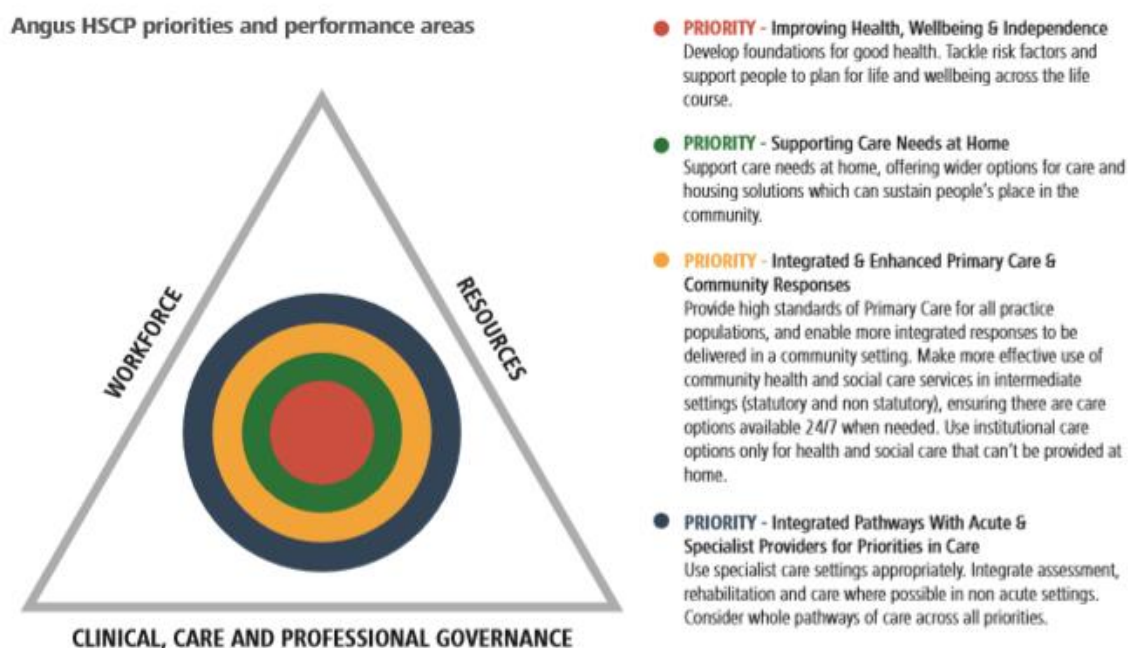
Angus HSCP priorities and performance areas

WORKFORCE

RESOURCES

CLINICAL, CARE AND PROFESSIONAL GOVERNANCE

PRIORITY - Improving Health, Wellbeing & Independence
Develop foundations for good health. Tackle risk factors and support people to plan for life and wellbeing across the life course.

PRIORITY - Supporting Care Needs at Home
Support care needs at home, offering wider options for care and housing solutions which can sustain people's place in the community.

PRIORITY - Integrated & Enhanced Primary Care & Community Responses
Provide high standards of Primary Care for all practice populations, and enable more integrated responses to be delivered in a community setting. Make more effective use of community health and social care services in intermediate settings (statutory and non statutory), ensuring there are care options available 24/7 when needed. Use institutional care options only for health and social care that can't be provided at home.

PRIORITY - Integrated Pathways With Acute & Specialist Providers for Priorities in Care
Use specialist care settings appropriately. Integrate assessment, rehabilitation and care where possible in non acute settings. Consider whole pathways of care across all priorities.